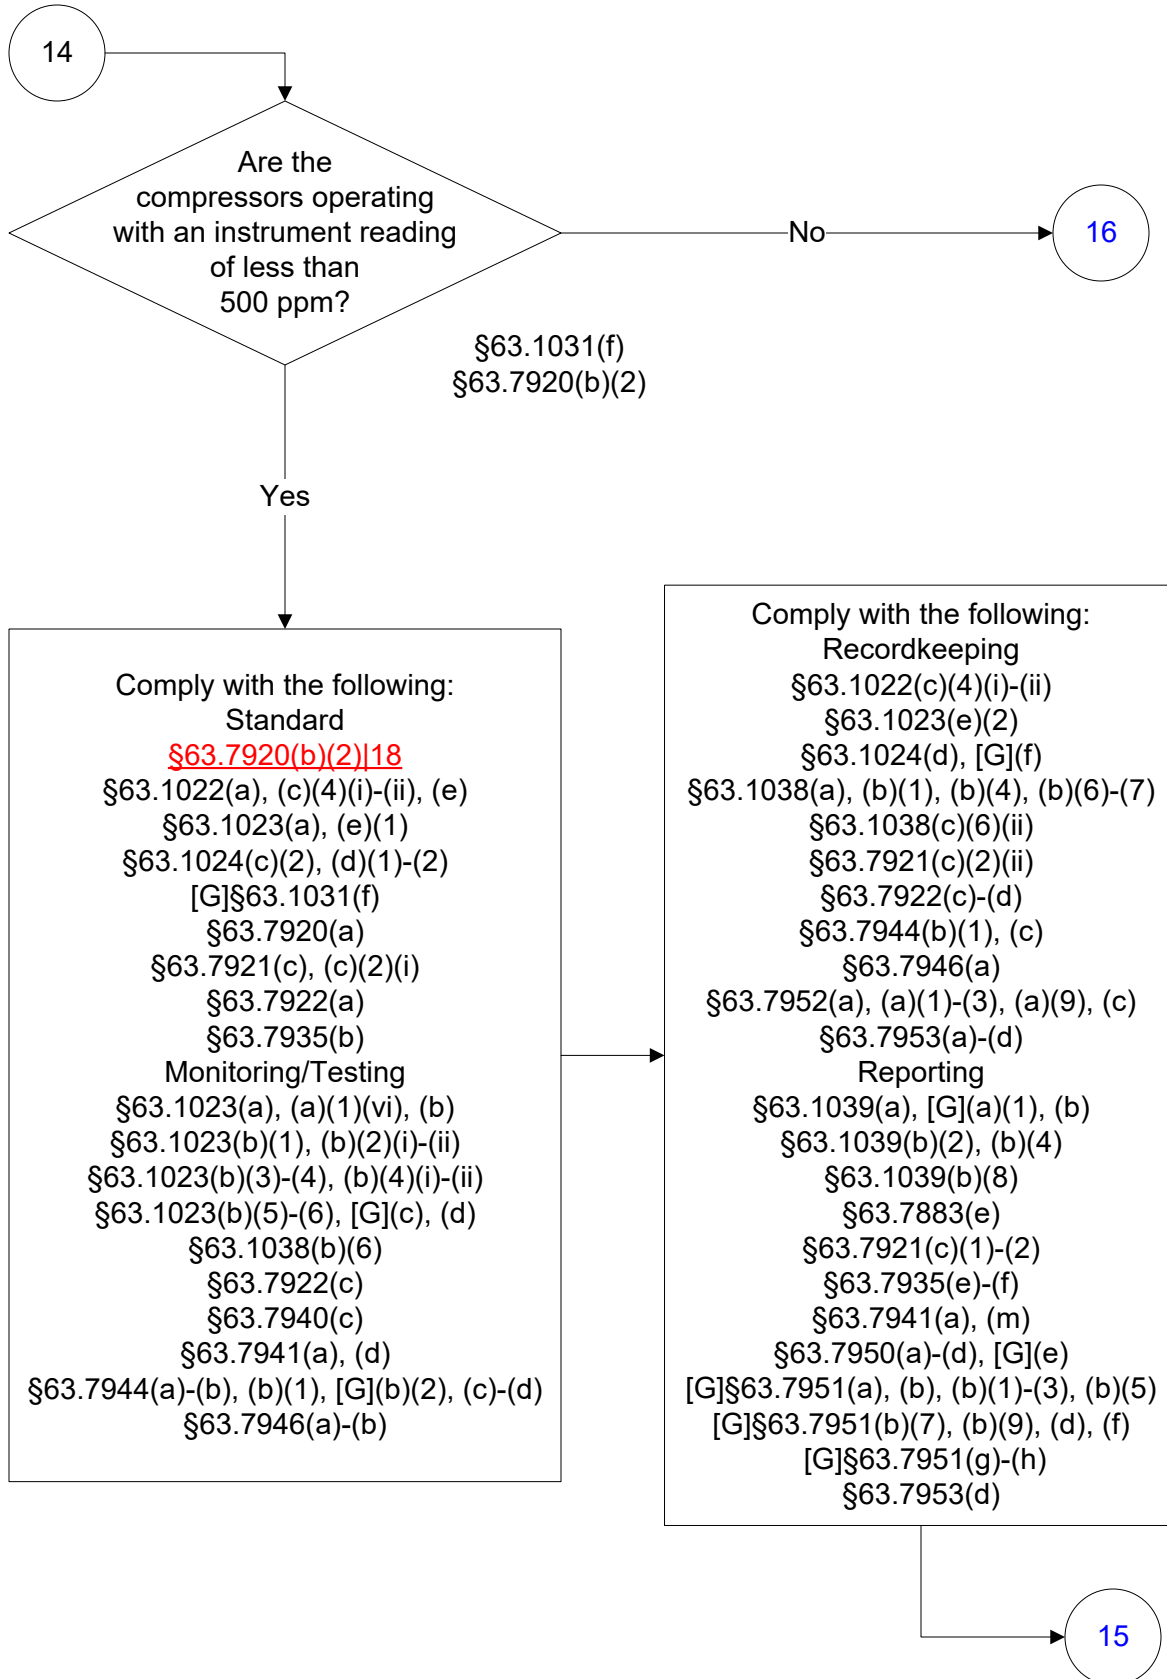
14

Are the compressors operating with an instrument reading of less than 500 ppm?

No

16

§63.1031(f)
§63.7920(b)(2)

Yes

Comply with the following:
Standard
§63.7920(b)(2)|18
§63.1022(a), (c)(4)(i)-(ii), (e)
§63.1023(a), (e)(1)
§63.1024(c)(2), (d)(1)-(2)
[G]§63.1031(f)
§63.7920(a)
§63.7921(c), (c)(2)(i)
§63.7922(a)
§63.7935(b)
Monitoring/Testing
§63.1023(a), (a)(1)(vi), (b)
§63.1023(b)(1), (b)(2)(i)-(ii)
§63.1023(b)(3)-(4), (b)(4)(i)-(ii)
§63.1023(b)(5)-(6), [G](c), (d)
§63.1038(b)(6)
§63.7922(c)
§63.7940(c)
§63.7941(a), (d)
§63.7944(a)-(b), (b)(1), [G](b)(2), (c)-(d)
§63.7946(a)-(b)

Comply with the following:
Recordkeeping
§63.1022(c)(4)(i)-(ii)
§63.1023(e)(2)
§63.1024(d), [G](f)
§63.1038(a), (b)(1), (b)(4), (b)(6)-(7)
§63.1038(c)(6)(ii)
§63.7921(c)(2)(ii)
§63.7922(c)-(d)
§63.7944(b)(1), (c)
§63.7946(a)
§63.7952(a), (a)(1)-(3), (a)(9), (c)
§63.7953(a)-(d)
Reporting
§63.1039(a), [G](a)(1), (b)
§63.1039(b)(2), (b)(4)
§63.1039(b)(8)
§63.7883(e)
§63.7921(c)(1)-(2)
§63.7935(e)-(f)
§63.7941(a), (m)
§63.7950(a)-(d), [G](e)
[G]§63.7951(a), (b), (b)(1)-(3), (b)(5)
[G]§63.7951(b)(7), (b)(9), (d), (f)
[G]§63.7951(g)-(h)
§63.7953(d)

15